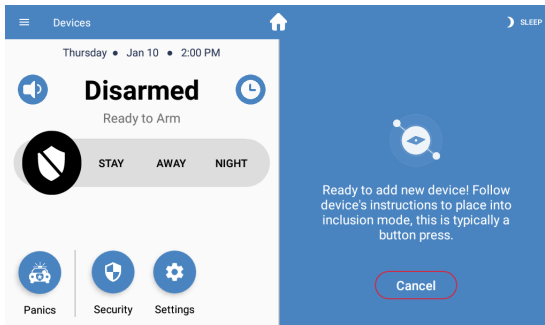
Devices

SLEEP

Thursday • Jan 10 • 2:00 PM

Disarmed

Ready to Arm

STAY

AWAY

NIGHT

Panics

Security

Settings

Ready to add new device! Follow device's instructions to place into inclusion mode, this is typically a button press.

Cancel